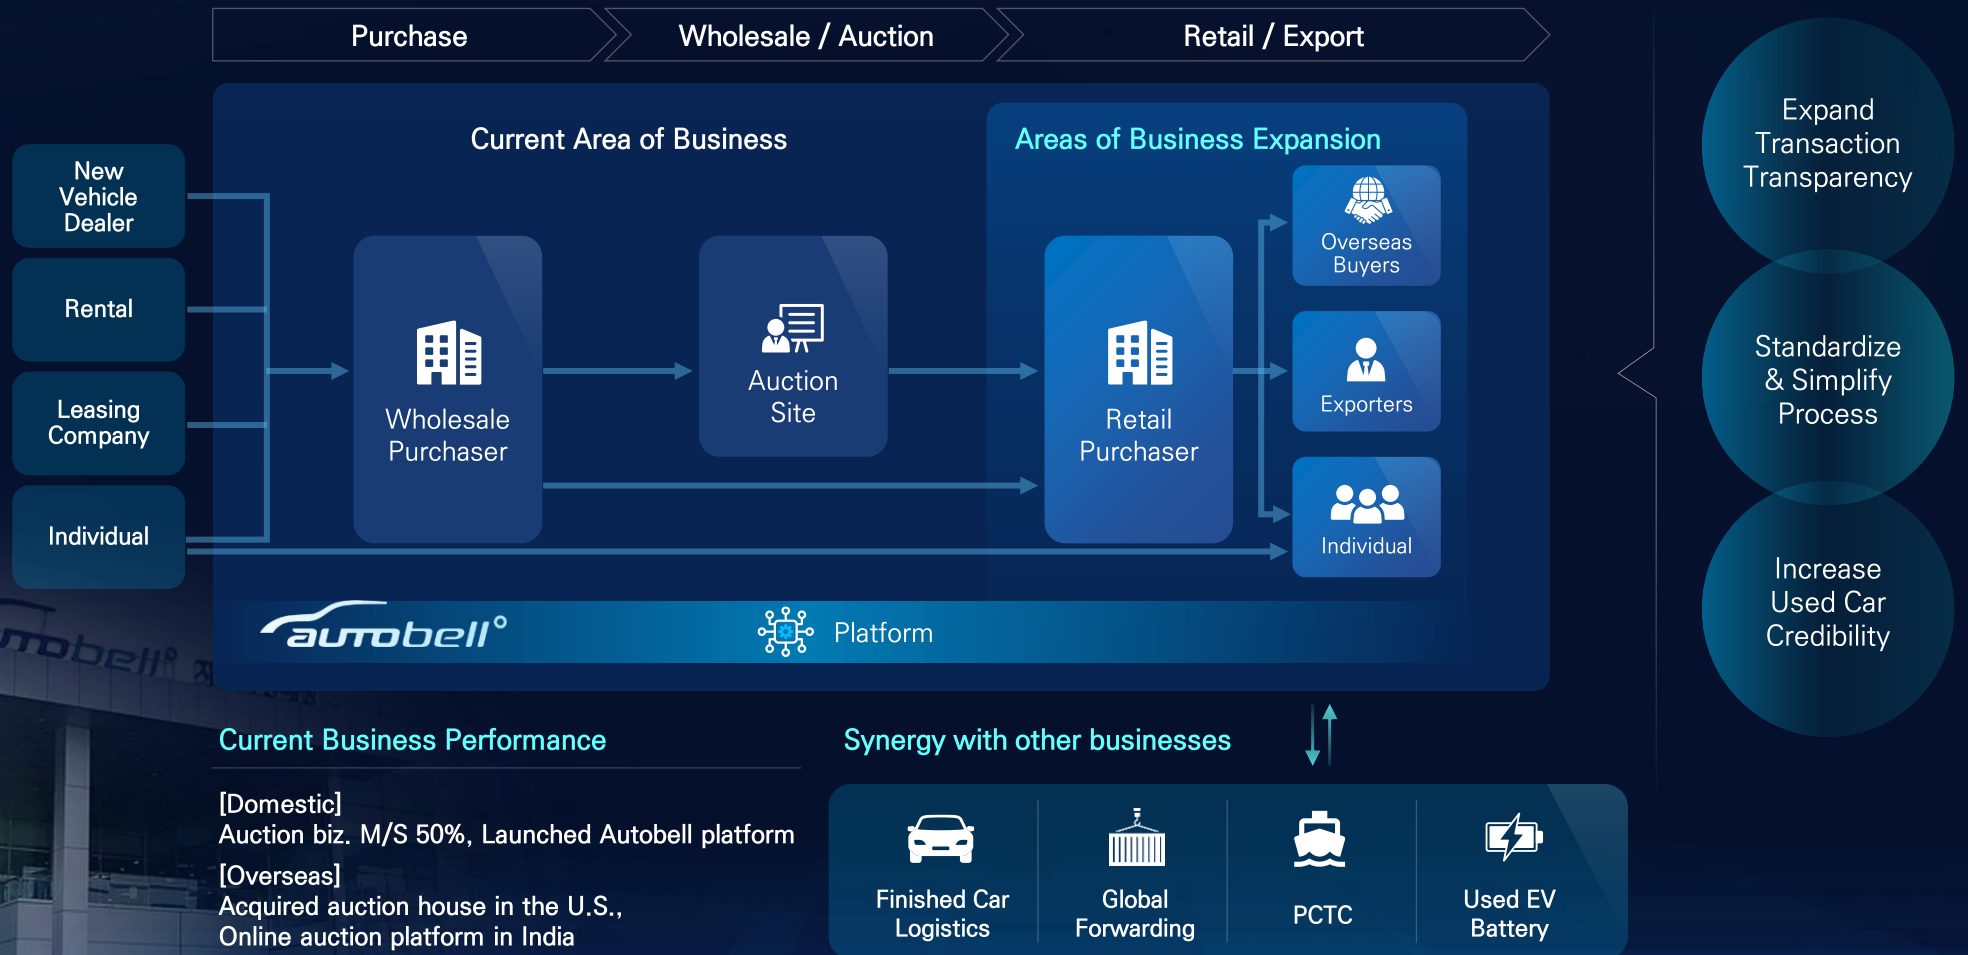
Purchase

Wholesale / Auction

Retail / Export

Current Area of Business

Areas of Business Expansion

New Vehicle Dealer

Rental

Leasing Company

Individual

Wholesale Purchaser

Auction Site

Retail Purchaser

Overseas Buyers

Exporters

Individual

autobell

Platform

Expand Transaction Transparency

Standardize & Simplify Process

Increase Used Car Credibility

Current Business Performance

[Domestic]
Auction biz. M/S 50%, Launched Autobell platform

[Overseas]
Acquired auction house in the U.S., Online auction platform in India

Synergy with other businesses

Finished Car Logistics

Global Forwarding

PCTC

Used EV Battery